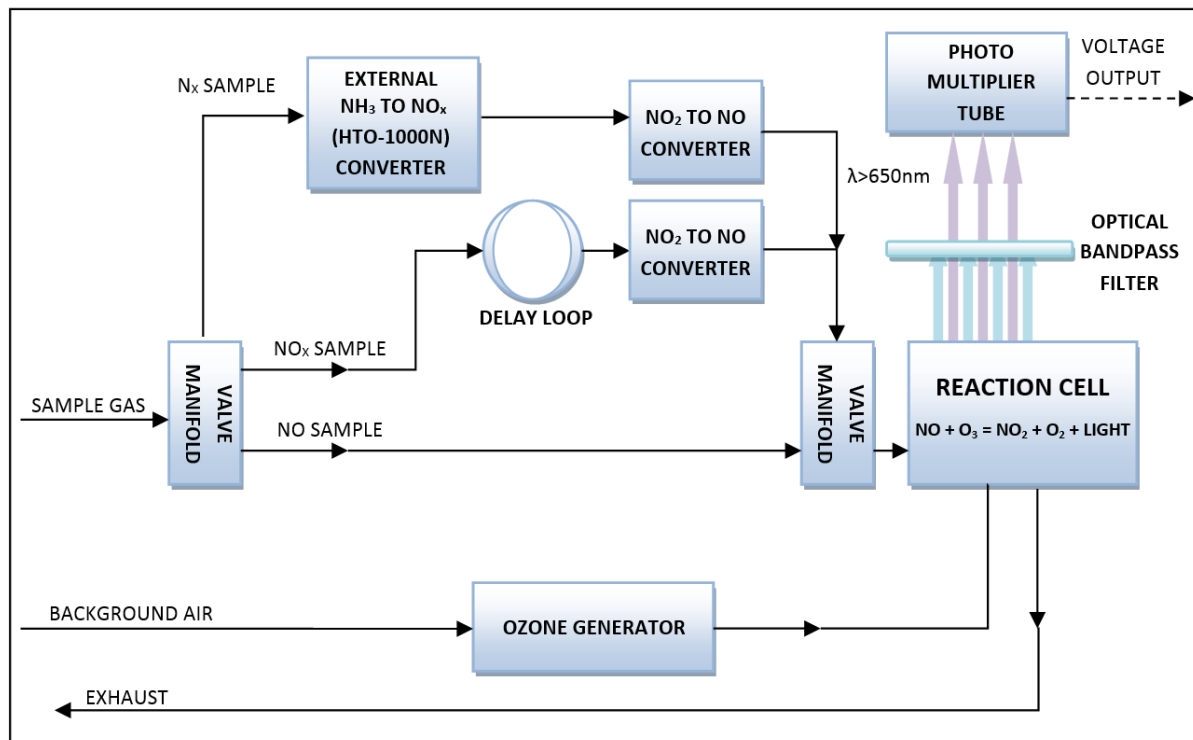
$N_X$ SAMPLE

EXTERNAL $NH_3$ TO $NO_x$ (HTO-1000N) CONVERTER

$NO_2$ TO NO CONVERTER

PHOTO MULTIPLIER TUBE

VOLTAGE OUTPUT

λ>650nm

OPTICAL BANDPASS FILTER

$NO_2$ TO NO CONVERTER

DELAY LOOP

$NO_X$ SAMPLE

VALVE MANIFOLD

SAMPLE GAS

NO SAMPLE

VALVE MANIFOLD

REACTION CELL

$NO + O_3 = NO_2 + O_2 + LIGHT$

BACKGROUND AIR

OZONE GENERATOR

EXHAUST